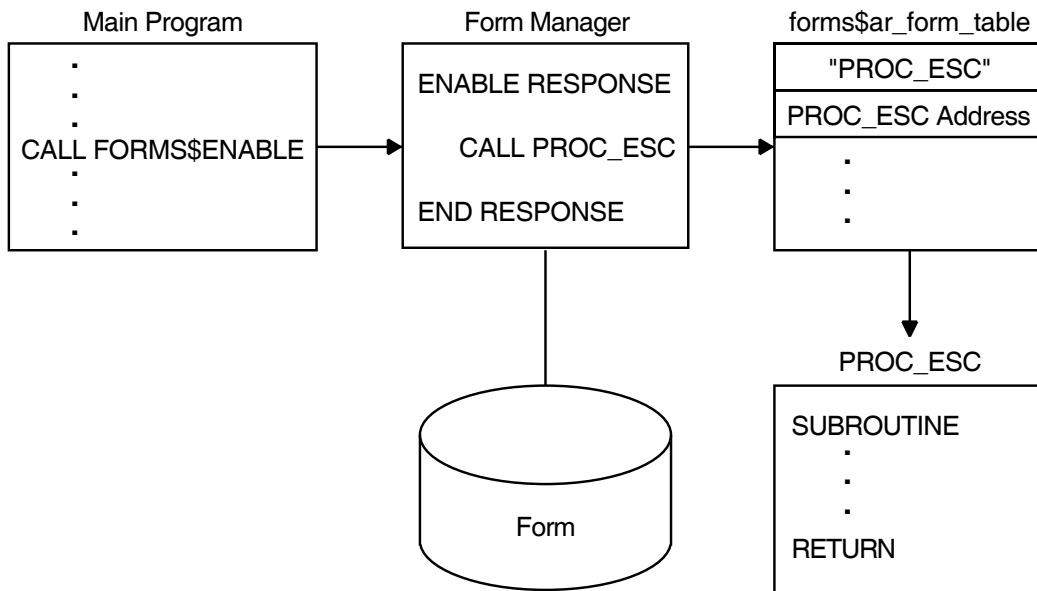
Main Program

.
.
.
CALL FORMS$ENABLE
.
.
.

Form Manager

ENABLE RESPONSE

CALL PROC_ESC

END RESPONSE

forms$ar_form_table

"PROC_ESC"

PROC_ESC Address

.
.
.

Form

PROC_ESC

SUBROUTINE
.
.
.
RETURN